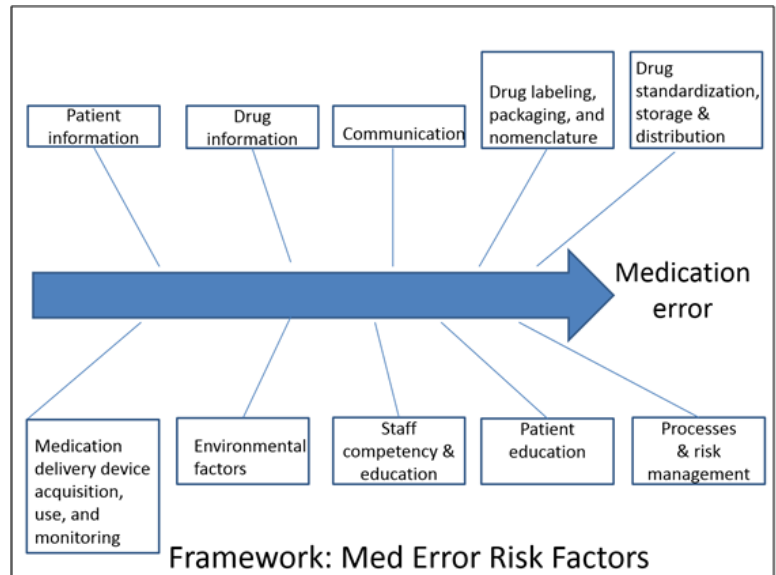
Patient information

Drug information

Communication

Drug labeling, packaging, and nomenclature

Drug standardization, storage & distribution

Medication error

Medication delivery device acquisition, use, and monitoring

Environmental factors

Staff competency & education

Patient education

Processes & risk management

Framework: Med Error Risk Factors